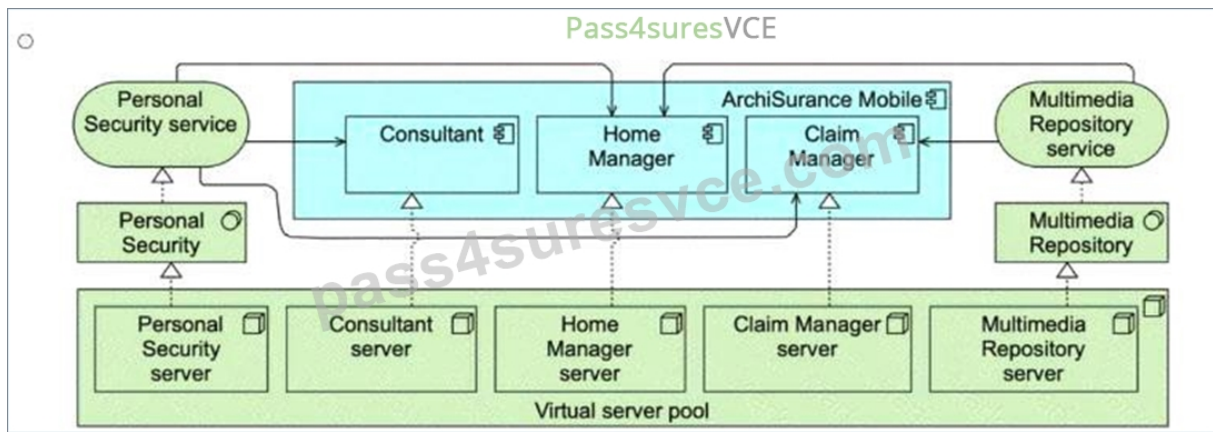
Pass4suresVCE

Personal Security service

ArchiSurance Mobile

Consultant

Home Manager

Claim Manager

Multimedia Repository service

Personal Security

Multimedia Repository

pass4suresvce.com

Personal Security server

Consultant server

Home Manager server

Claim Manager server

Multimedia Repository server

Virtual server pool